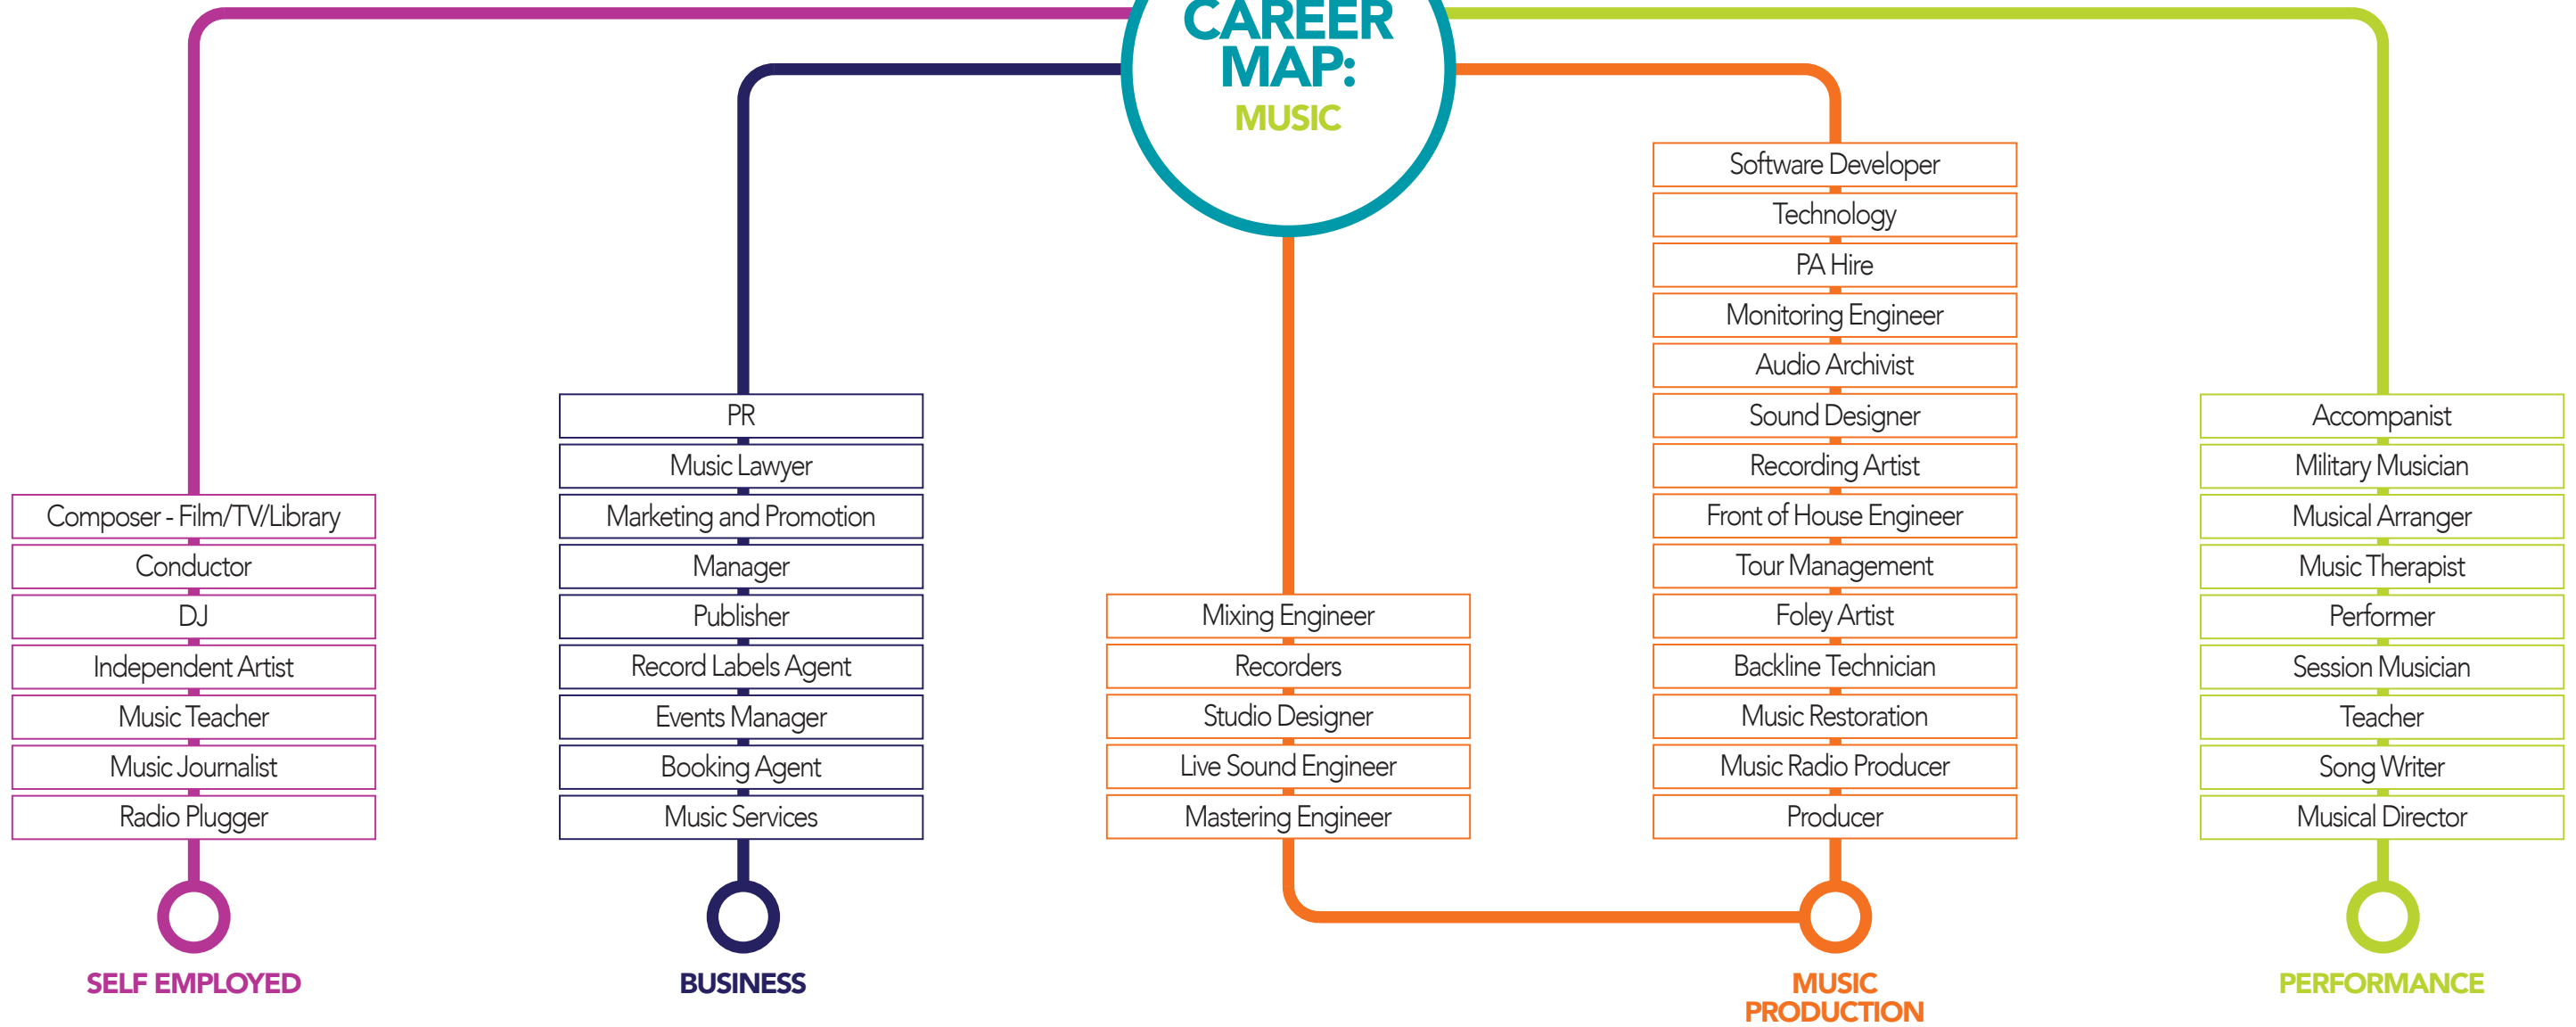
CAREER MAP:
MUSIC

Composer - Film/TV/Library
Conductor
DJ
Independent Artist
Music Teacher
Music Journalist
Radio Plugger

SELF EMPLOYED

PR
Music Lawyer
Marketing and Promotion
Manager
Publisher
Record Labels Agent
Events Manager
Booking Agent
Music Services

BUSINESS

Mixing Engineer
Recorders
Studio Designer
Live Sound Engineer
Mastering Engineer

Software Developer
Technology
PA Hire
Monitoring Engineer
Audio Archivist
Sound Designer
Recording Artist
Front of House Engineer
Tour Management
Foley Artist
Backline Technician
Music Restoration
Music Radio Producer
Producer

MUSIC PRODUCTION

Accompanist
Military Musician
Musical Arranger
Music Therapist
Performer
Session Musician
Teacher
Song Writer
Musical Director

PERFORMANCE